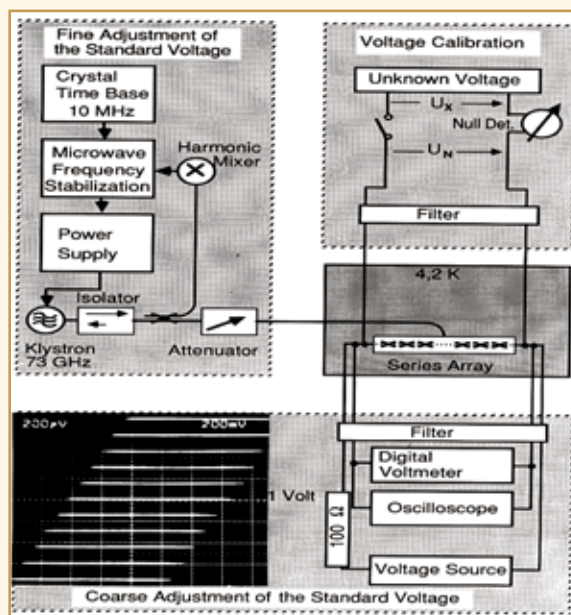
Fine Adjustment of the Standard Voltage

Crystal Time Base 10 MHz

Microwave Frequency Stabilization

Harmonic Mixer

Power Supply

Isolator

Klystron 73 GHz

Attenuator

Voltage Calibration

Unknown Voltage

$U_X$

Null Det.

$U_N$

Filter

4,2 K

Series Array

200 µV

200 mV

1 Volt

Filter

Digital Voltmeter

Oscilloscope

100 Ω

Voltage Source

Coarse Adjustment of the Standard Voltage